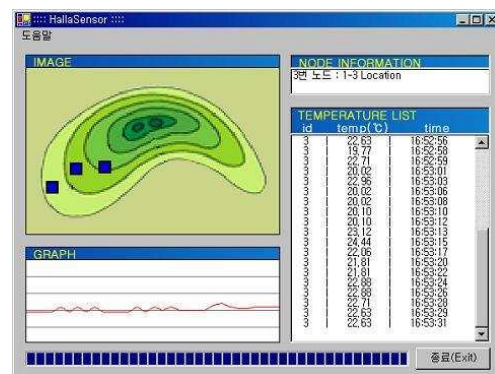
:::: HallaSensor ::::

도움말

IMAGE

NODE INFORMATION

3번 노드 : 1-3 Location

TEMPERATURE LIST

| id | temp(℃) | time |
|---|---|---|
| 3 | 22.63 | 16:52:56 |
| 3 | 19.77 | 16:52:58 |
| 3 | 22.71 | 16:52:59 |
| 3 | 20.02 | 16:53:01 |
| 3 | 22.96 | 16:53:03 |
| 3 | 20.02 | 16:53:06 |
| 3 | 20.02 | 16:53:08 |
| 3 | 20.10 | 16:53:10 |
| 3 | 20.10 | 16:53:12 |
| 3 | 23.12 | 16:53:13 |
| 3 | 24.44 | 16:53:15 |
| 3 | 22.06 | 16:53:17 |
| 3 | 21.81 | 16:53:20 |
| 3 | 21.81 | 16:53:22 |
| 3 | 22.88 | 16:53:24 |
| 3 | 22.88 | 16:53:26 |
| 3 | 22.71 | 16:53:28 |
| 3 | 22.63 | 16:53:29 |
| 3 | 22.63 | 16:53:31 |

GRAPH

종료(Exit)